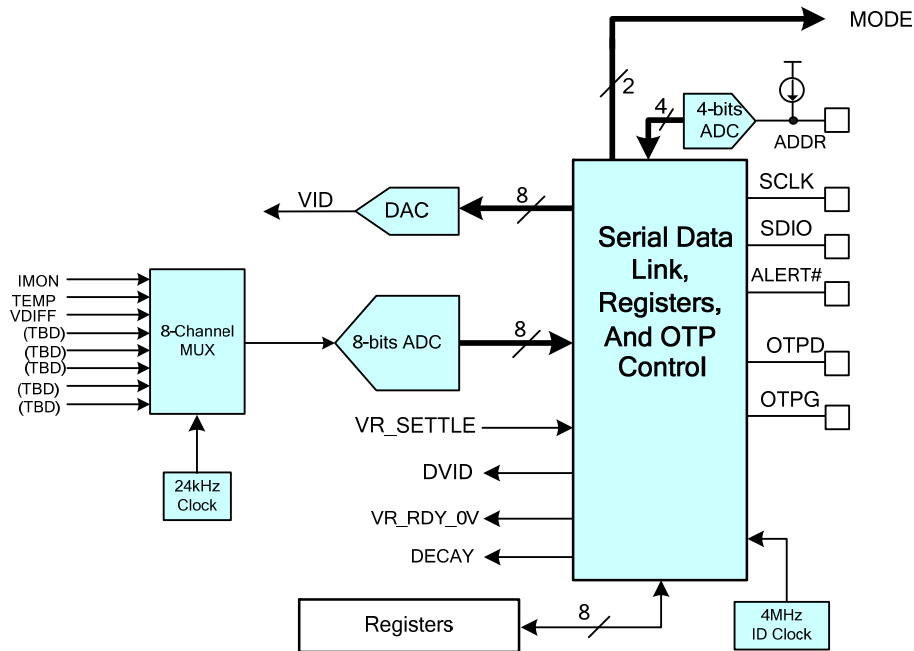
MODE

2

4

4-bits ADC

ADDR

VID

DAC

8

SCLK

SDIO

ALERT#

Serial Data Link, Registers, And OTP Control

IMON
TEMP
VDIFF
(TBD)
(TBD)
(TBD)
(TBD)
(TBD)

8-Channel MUX

8-bits ADC

8

OTPD

OTPG

VR_SETTLE

DVID

VR_RDY_0V

DECAY

24kHz Clock

Registers

8

4MHz ID Clock